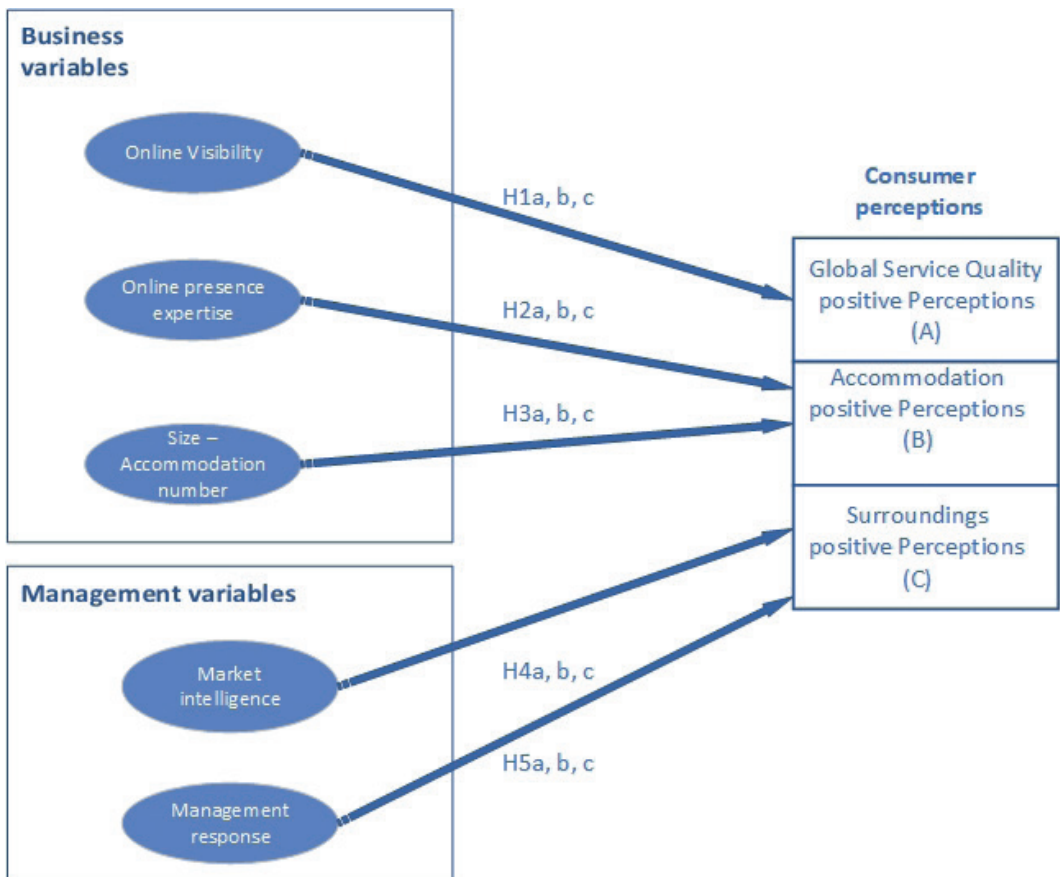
Business variables

Online Visibility

Online presence expertise

Size – Accommodation number

Management variables

Market intelligence

Management response

H1a, b, c

H2a, b, c

H3a, b, c

H4a, b, c

H5a, b, c

Consumer perceptions

Global Service Quality positive Perceptions (A)

Accommodation positive Perceptions (B)

Surroundings positive Perceptions (C)